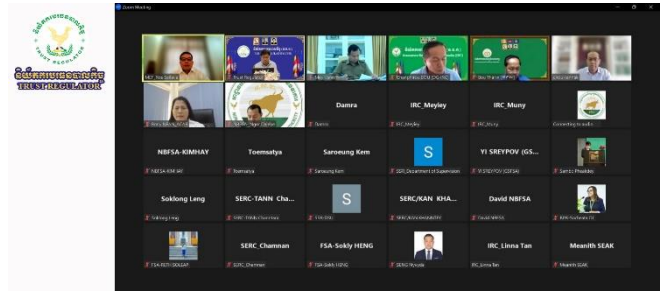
និយតករមូលនិធិ
TRUST REGULATOR

Zoom Meeting

Damra

IRC_Meyley

IRC_Muny

Damra

IRC_Meyley

IRC_Muny

Connecting to audio

NBFSA-KIMHAY

Toemsatya

Saroeung Kem

S

YI SREYPOV (GS...

NBFSA-KIMHAY

Toemsatya

Saroeung Kem

SERC_Department of Supervision

YI SREYPOV (GSFSA)

Soklong Leng

SERC-TANN Cha...

S

SERC/KAN KHA...

David NBFSA

Soklong Leng

SERC-TANN Chanthea

David NBFSA

SERC_Chamnan

FSA-Sokly HENG

IRC_Linna Tan

Meanith SEAK

SERC_Chamnan

FSA-Sokly HENG

IRC_Linna Tan

Meanith SEAK